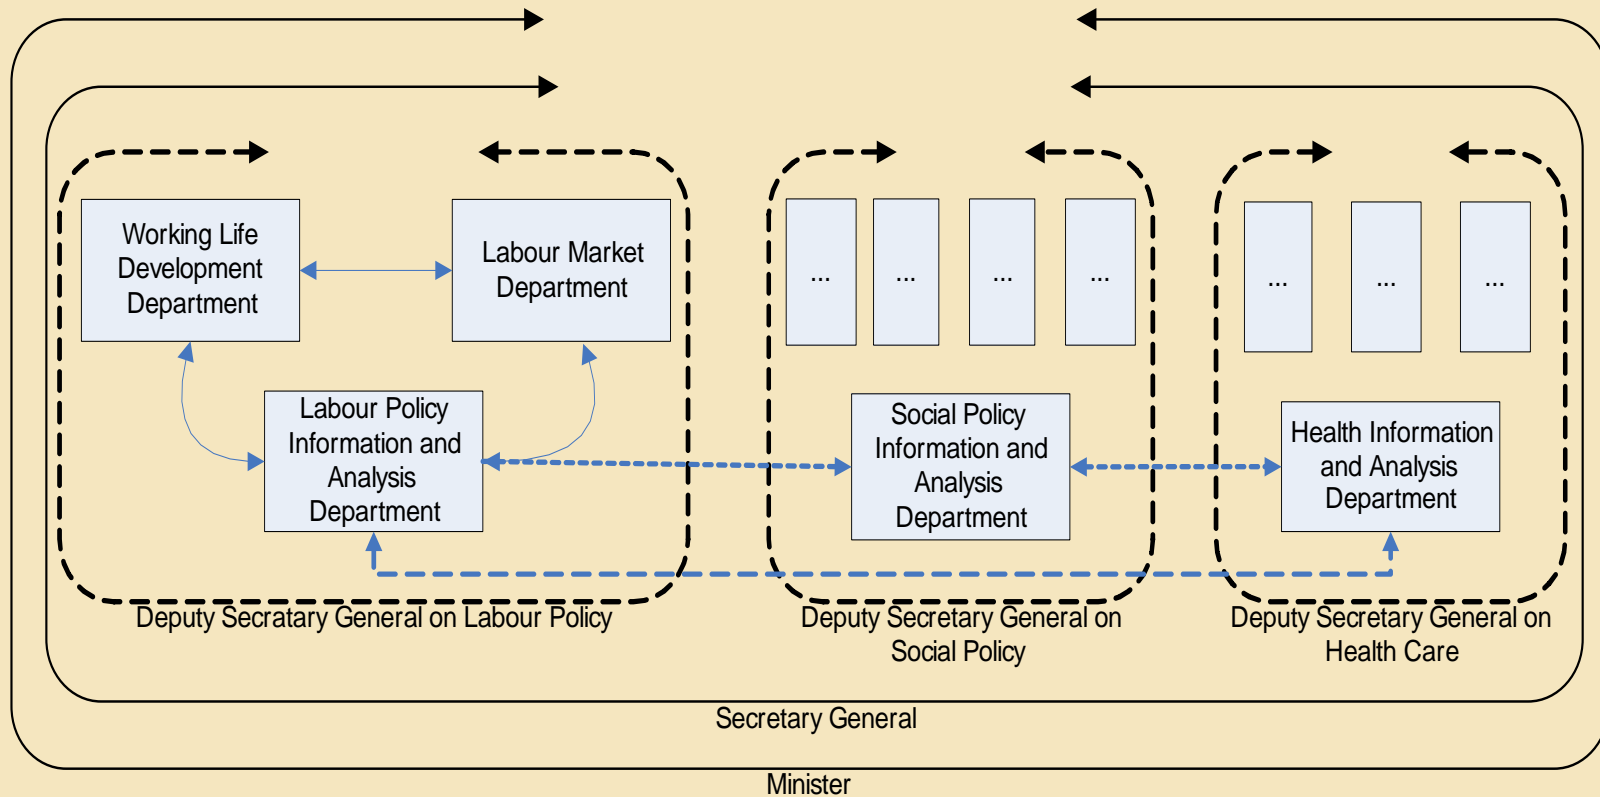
Working Life Development Department

Labour Market Department

Labour Policy Information and Analysis Department

...

...

...

...

Social Policy Information and Analysis Department

...

...

...

Health Information and Analysis Department

Deputy Secratary General on Labour Policy

Deputy Secretary General on Social Policy

Deputy Secretary General on Health Care

Secretary General

Minister